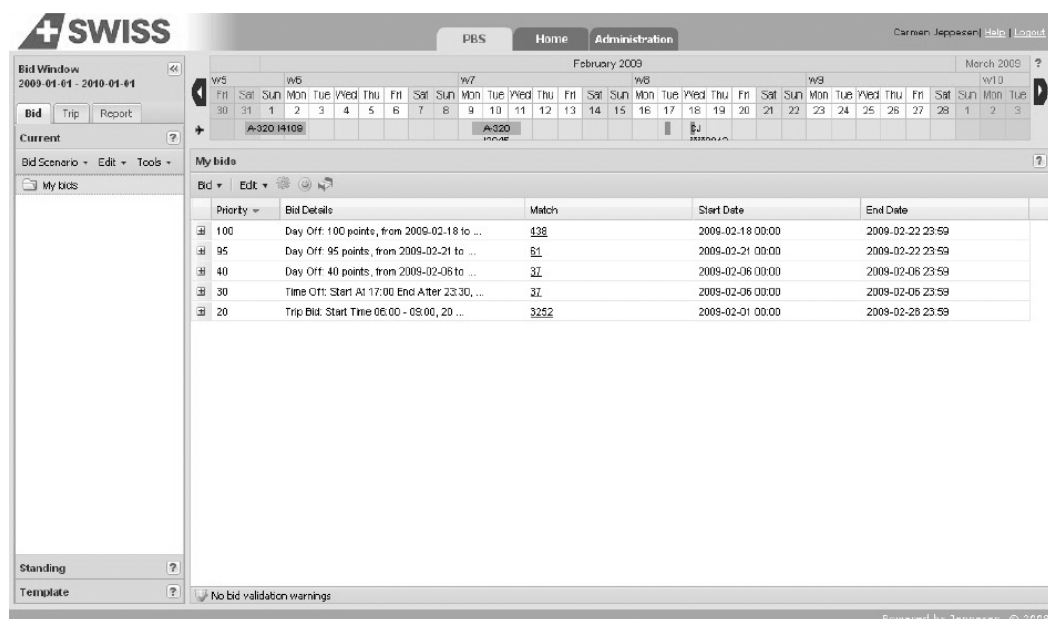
SWISS

PBS | Home | Administration

Carmen Jeppesen | Help | Logout

Bid Window
2009-01-01 - 2010-01-01

Bid | Trip | Report

Current ?

Bid Scenario ▾ Edit ▾ Tools ▾

My bids

February 2009 | March 2009 ?

W5 W6 W7 W8 W9 W10

| Fri | Sat | Sun | Mon | Tue | Wed | Thu | Fri | Sat | Sun | Mon | Tue | Wed | Thu | Fri | Sat | Sun | Mon | Tue | Wed | Thu | Fri | Sat | Sun | Mon | Tue | Wed | Thu | Fri | Sat | Sun | Mon | Tue |
|---|---|---|---|---|---|---|---|---|---|---|---|---|---|---|---|---|---|---|---|---|---|---|---|---|---|---|---|---|---|---|---|---|
| 30 | 31 | 1 | 2 | 3 | 4 | 5 | 6 | 7 | 8 | 9 | 10 | 11 | 12 | 13 | 14 | 15 | 16 | 17 | 18 | 19 | 20 | 21 | 22 | 23 | 24 | 25 | 26 | 27 | 28 | 1 | 2 | 3 |

A-320 I4109 A-320 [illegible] BJ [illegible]

My bids ?

Bid ▾ Edit ▾

| Priority ▾ | Bid Details | Match | Start Date | End Date |
|---|---|---|---|---|
| 100 | Day Off: 100 points, from 2009-02-18 to ... | 438 | 2009-02-18 00:00 | 2009-02-22 23:59 |
| 95 | Day Off: 95 points, from 2009-02-21 to ... | 61 | 2009-02-21 00:00 | 2009-02-22 23:59 |
| 40 | Day Off: 40 points, from 2009-02-06 to ... | 37 | 2009-02-06 00:00 | 2009-02-06 23:59 |
| 30 | Time Off: Start At 17:00 End After 23:30, ... | 37 | 2009-02-06 00:00 | 2009-02-06 23:59 |
| 20 | Trip Bid: Start Time 06:00 - 09:00, 20 ... | 3252 | 2009-02-01 00:00 | 2009-02-28 23:59 |

Standing ?

Template ?

No bid validation warnings

Powered by Jeppesen © 200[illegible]